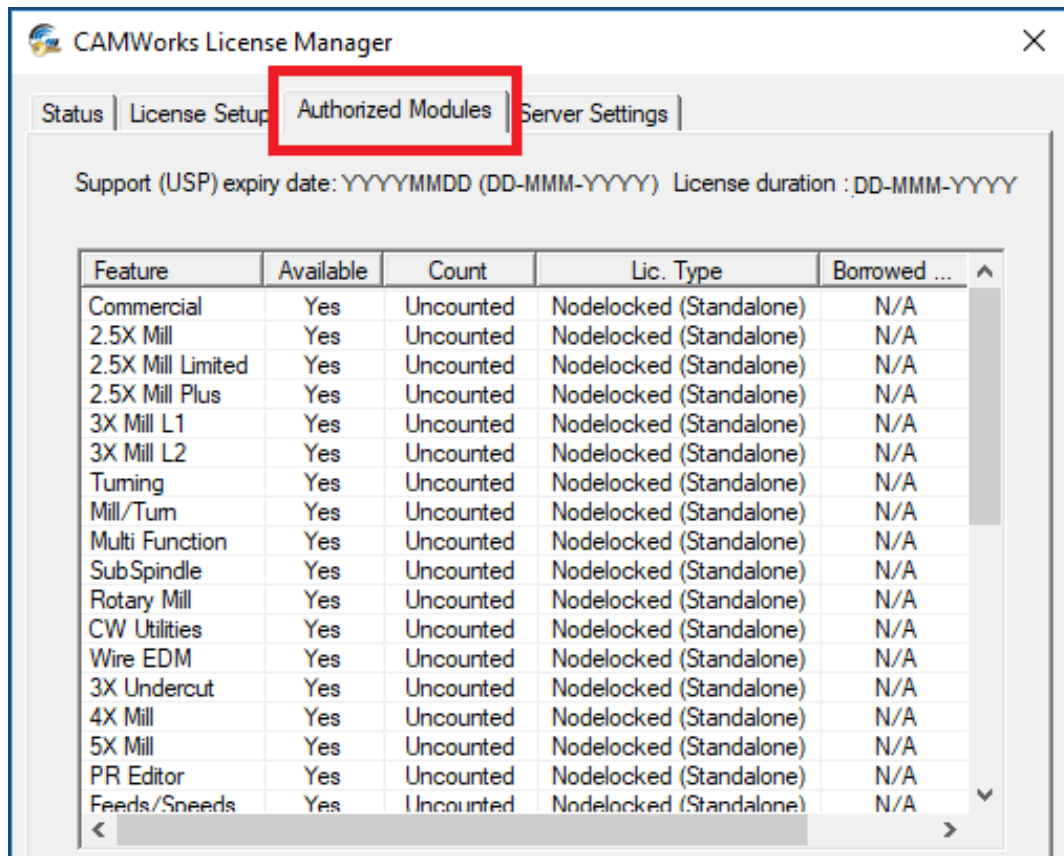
CAMWorks License Manager

Status | License Setup | Authorized Modules | Server Settings

Support (USP) expiry date: YYYYMMDD (DD-MMM-YYYY) License duration : DD-MMM-YYYY

| Feature | Available | Count | Lic. Type | Borrowed ... |
|---|---|---|---|---|
| Commercial | Yes | Uncounted | Nodelocked (Standalone) | N/A |
| 2.5X Mill | Yes | Uncounted | Nodelocked (Standalone) | N/A |
| 2.5X Mill Limited | Yes | Uncounted | Nodelocked (Standalone) | N/A |
| 2.5X Mill Plus | Yes | Uncounted | Nodelocked (Standalone) | N/A |
| 3X Mill L1 | Yes | Uncounted | Nodelocked (Standalone) | N/A |
| 3X Mill L2 | Yes | Uncounted | Nodelocked (Standalone) | N/A |
| Turning | Yes | Uncounted | Nodelocked (Standalone) | N/A |
| Mill/Turn | Yes | Uncounted | Nodelocked (Standalone) | N/A |
| Multi Function | Yes | Uncounted | Nodelocked (Standalone) | N/A |
| SubSpindle | Yes | Uncounted | Nodelocked (Standalone) | N/A |
| Rotary Mill | Yes | Uncounted | Nodelocked (Standalone) | N/A |
| CW Utilities | Yes | Uncounted | Nodelocked (Standalone) | N/A |
| Wire EDM | Yes | Uncounted | Nodelocked (Standalone) | N/A |
| 3X Undercut | Yes | Uncounted | Nodelocked (Standalone) | N/A |
| 4X Mill | Yes | Uncounted | Nodelocked (Standalone) | N/A |
| 5X Mill | Yes | Uncounted | Nodelocked (Standalone) | N/A |
| PR Editor | Yes | Uncounted | Nodelocked (Standalone) | N/A |
| Feeds/Speeds | Yes | Uncounted | Nodelocked (Standalone) | N/A |